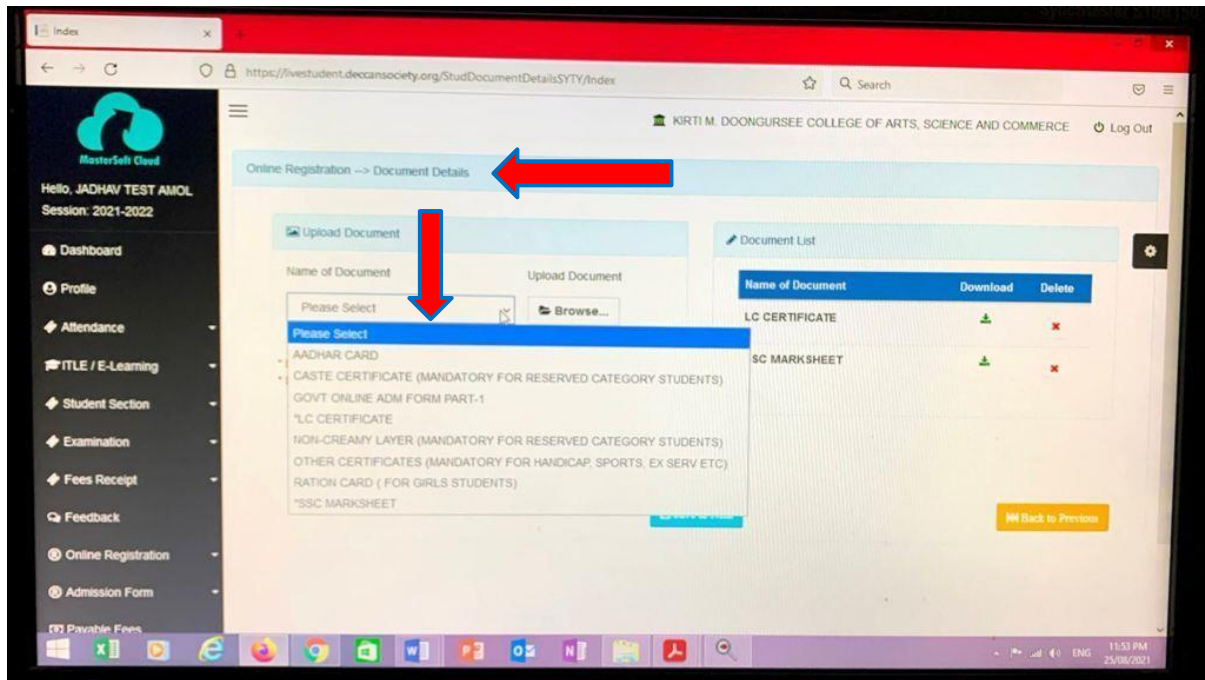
Index

https://livestudent.deccansociety.org/StudDocumentDetailsSYTY/Index

Search

KIRTI M. DOONGURSEE COLLEGE OF ARTS, SCIENCE AND COMMERCE

Log Out

MasterSoft Cloud

Hello, JADHAV TEST AMOL

Session: 2021-2022

Dashboard

Profile

Attendance

ITLE / E-Learning

Student Section

Examination

Fees Receipt

Feedback

Online Registration

Admission Form

Payable Fees

Online Registration --> Document Details

Upload Document

Name of Document

Upload Document

Please Select

Browse...

Please Select
AADHAR CARD
CASTE CERTIFICATE (MANDATORY FOR RESERVED CATEGORY STUDENTS)
GOVT ONLINE ADM FORM PART-1
*LC CERTIFICATE
NON-CREAMY LAYER (MANDATORY FOR RESERVED CATEGORY STUDENTS)
OTHER CERTIFICATES (MANDATORY FOR HANDICAP, SPORTS, EX SERV ETC)
RATION CARD ( FOR GIRLS STUDENTS)
*SSC MARKSHEET

Document List

| Name of Document | Download | Delete |
|---|---|---|
| LC CERTIFICATE | | |
| SSC MARKSHEET | | |

Back to Previous

ENG

11:53 PM
25/08/2021